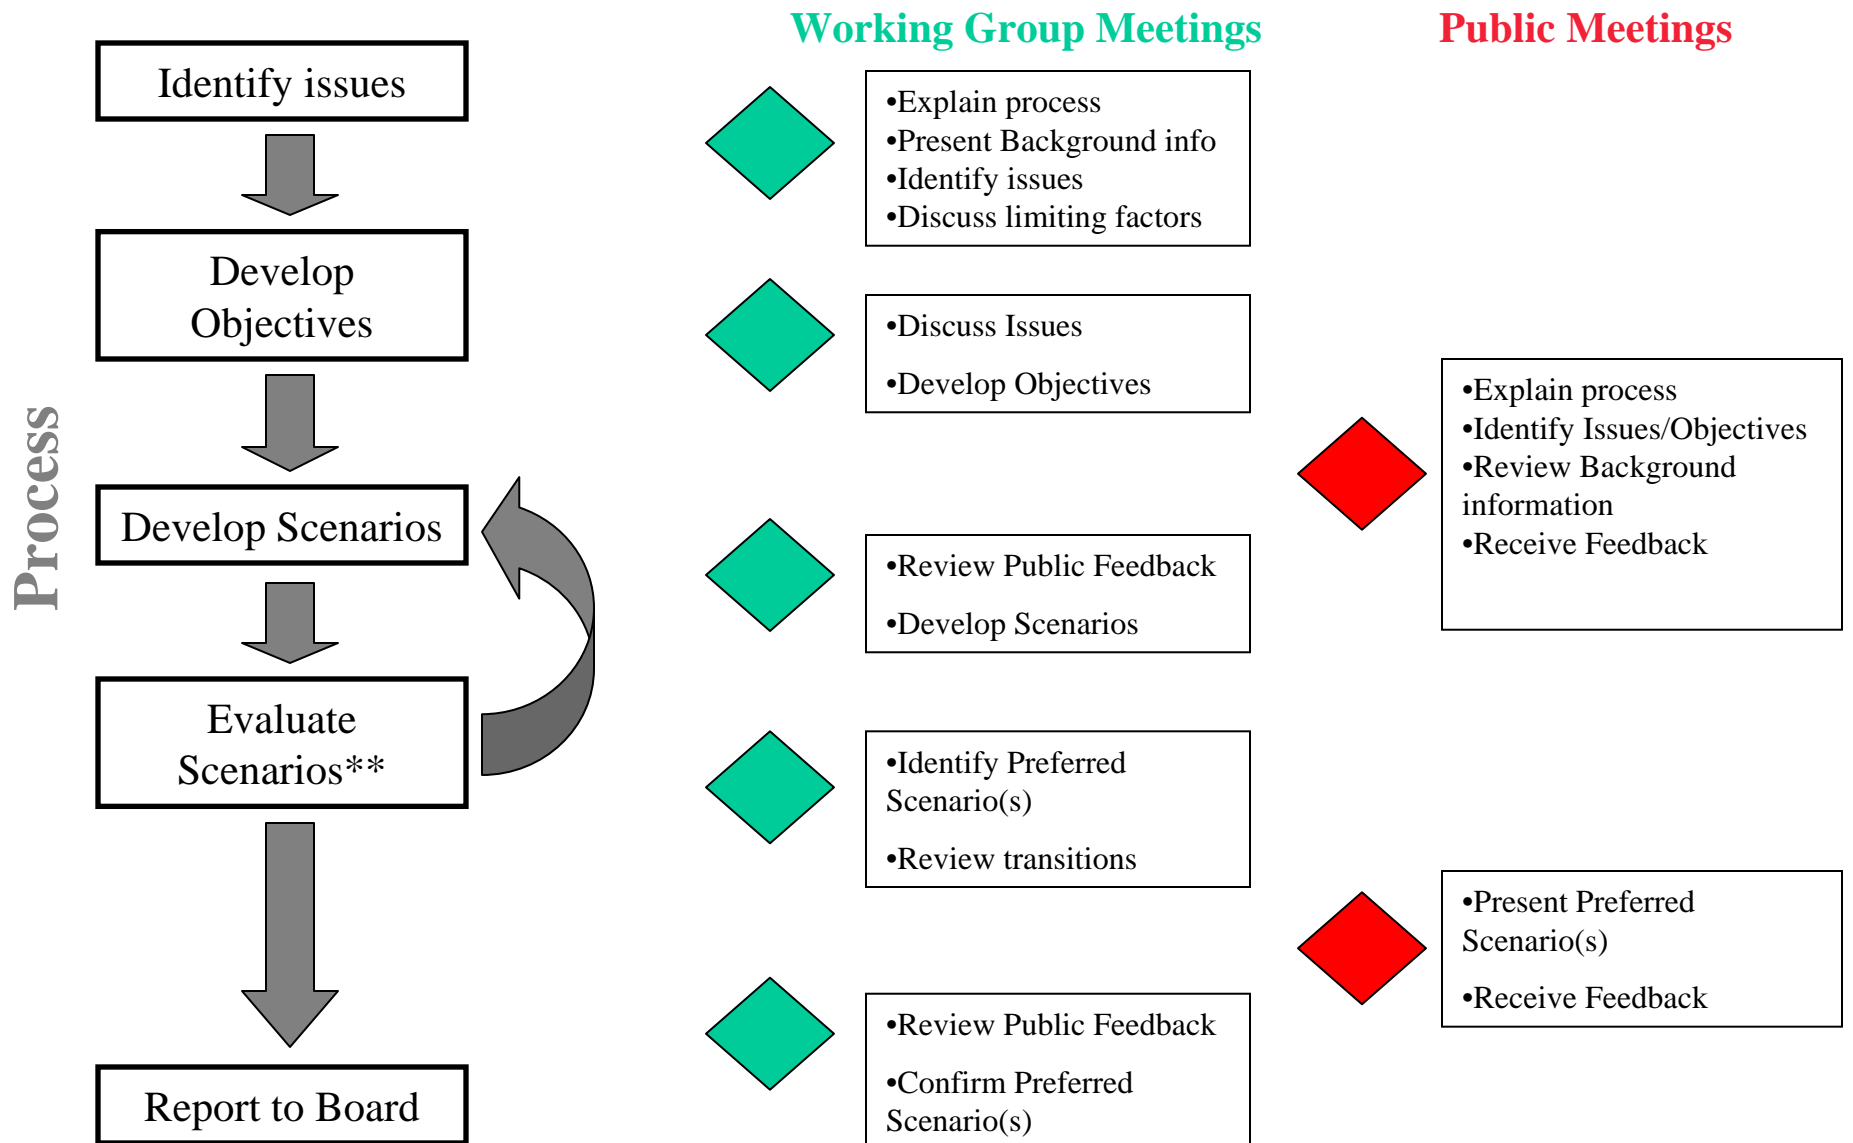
Process

Identify issues

Develop Objectives

Develop Scenarios

Evaluate Scenarios**

Report to Board

Working Group Meetings

•Explain process
•Present Background info
•Identify issues
•Discuss limiting factors

•Discuss Issues

•Develop Objectives

•Review Public Feedback

•Develop Scenarios

•Identify Preferred Scenario(s)

•Review transitions

•Review Public Feedback

•Confirm Preferred Scenario(s)

Public Meetings

•Explain process
•Identify Issues/Objectives
•Review Background information
•Receive Feedback

•Present Preferred Scenario(s)

•Receive Feedback